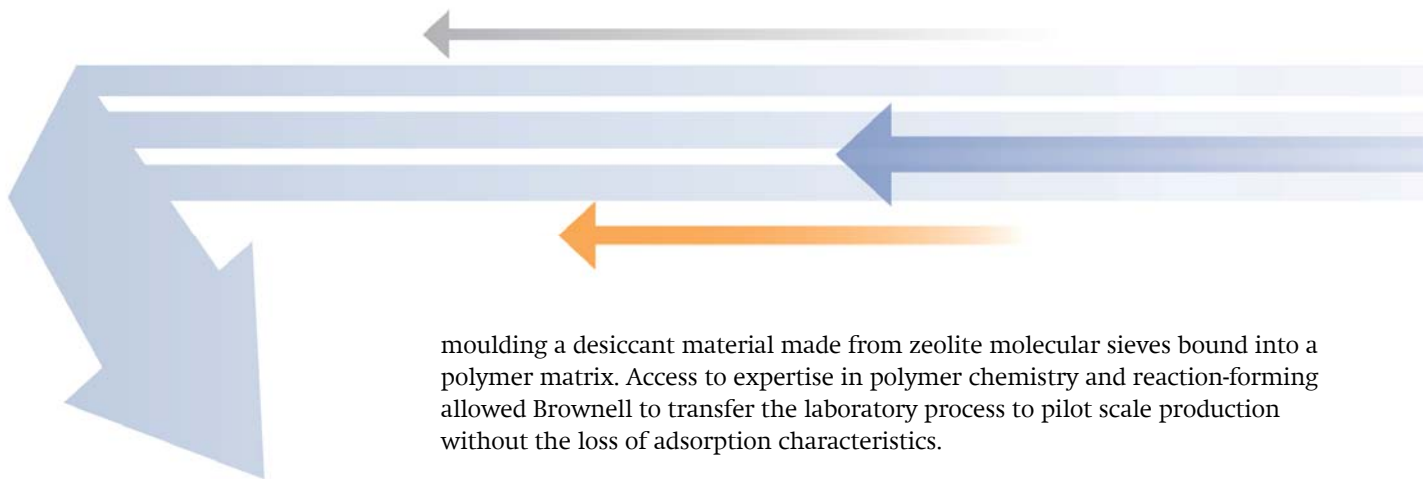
moulding a desiccant material made from zeolite molecular sieves bound into a polymer matrix. Access to expertise in polymer chemistry and reaction-forming allowed Brownell to transfer the laboratory process to pilot scale production without the loss of adsorption characteristics.